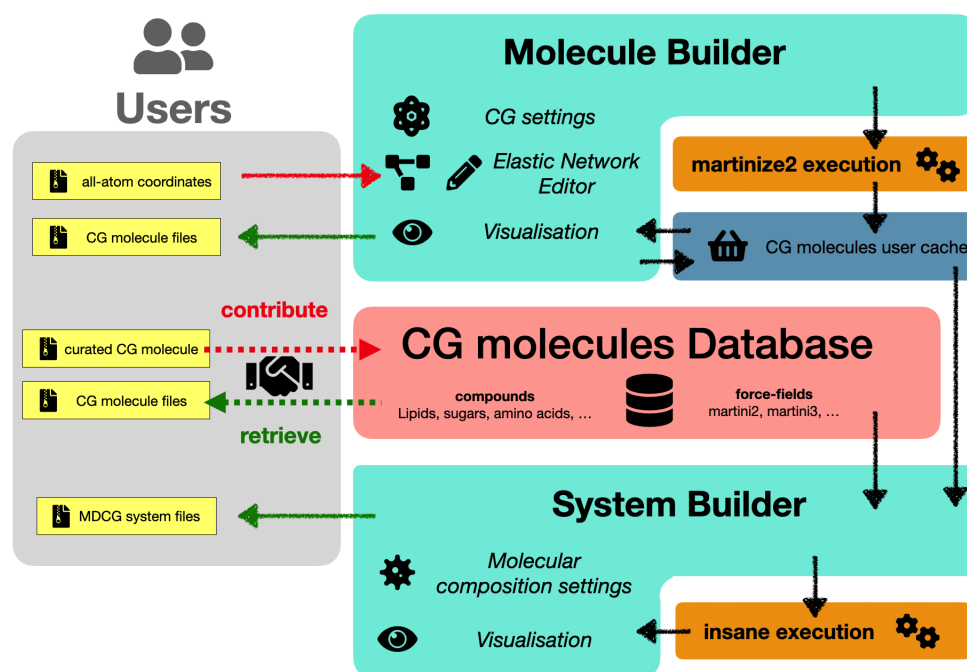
Users

all-atom coordinates

CG molecule files

contribute

curated CG molecule

CG molecule files

retrieve

MDCG system files

Molecule Builder

CG settings

Elastic Network Editor

Visualisation

martinize2 execution

CG molecules user cache

CG molecules Database

compounds
Lipids, sugars, amino acids, …

force-fields
martini2, martini3, …

System Builder

Molecular composition settings

Visualisation

insane execution